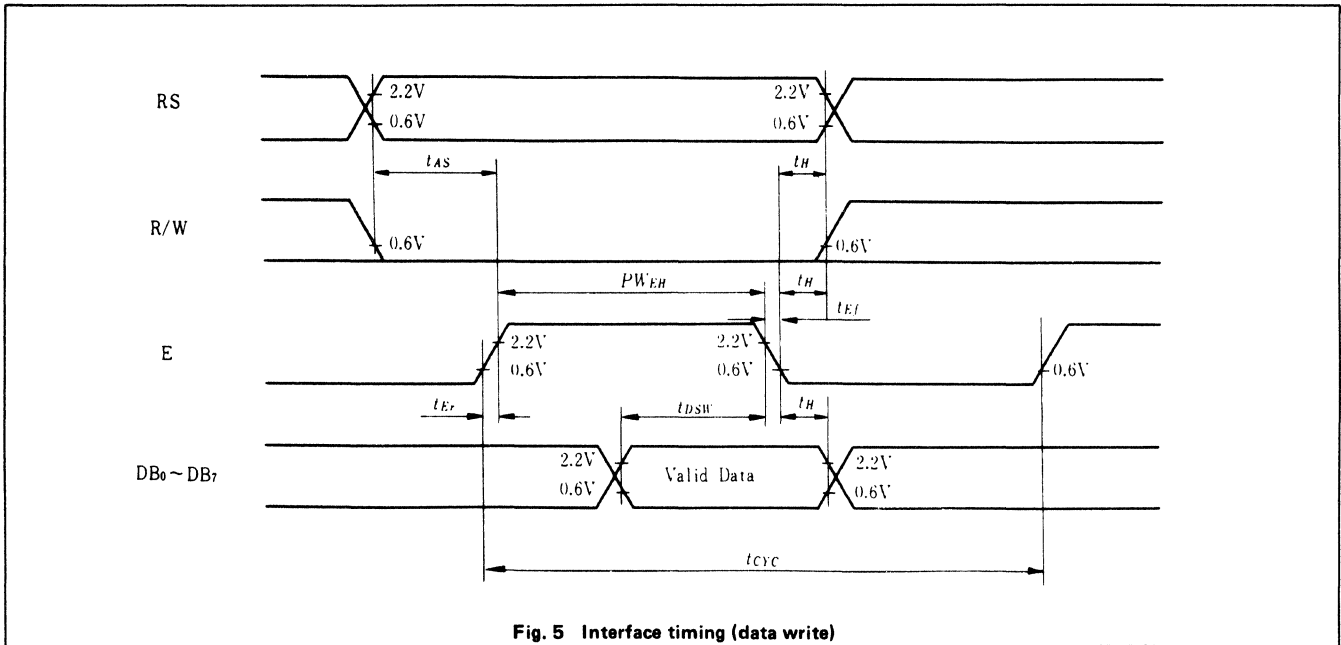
RS
2.2V
0.6V
2.2V
0.6V
$t_{AS}$
$t_H$
R/W
0.6V
0.6V
$PW_{EH}$
$t_H$
$t_{Ef}$
E
2.2V
0.6V
2.2V
0.6V
0.6V
$t_{Er}$
$t_{DSW}$
$t_H$
$DB_0 \sim DB_7$
2.2V
0.6V
Valid Data
2.2V
0.6V
$t_{CYC}$

Fig. 5 Interface timing (data write)